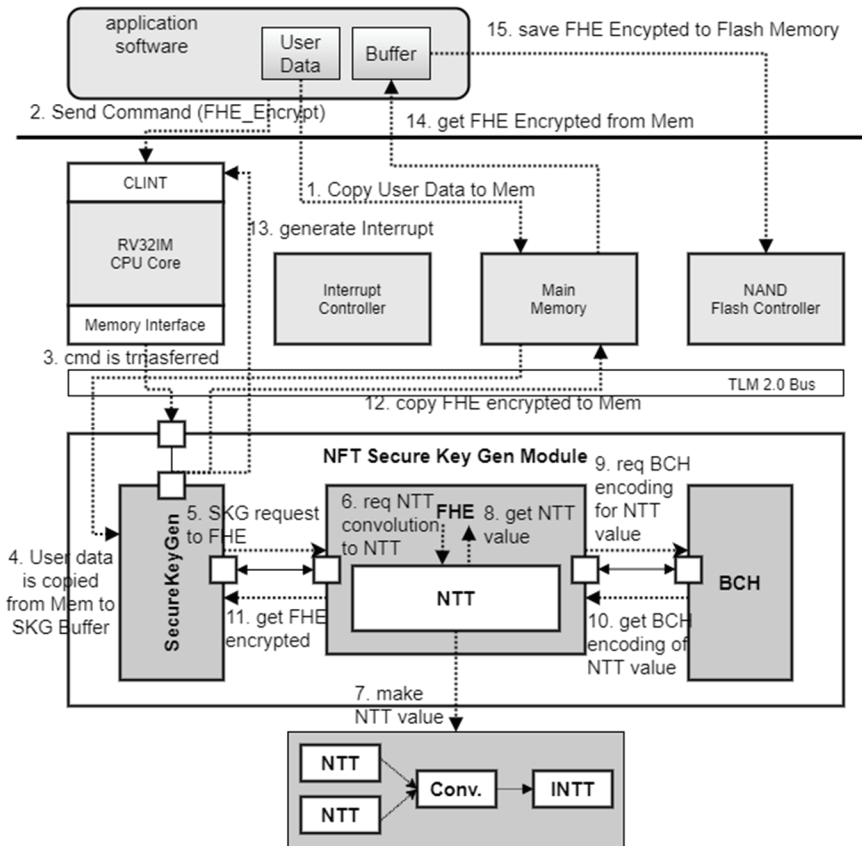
application software

User Data

Buffer

15. save FHE Encypted to Flash Memory

2. Send Command (FHE_Encrypt)

14. get FHE Encrypted from Mem

CLINT

RV32IM CPU Core

Memory Interface

1. Copy User Data to Mem

13. generate Interrupt

Interrupt Controller

Main Memory

NAND Flash Controller

3. cmd is trnasferred

TLM 2.0 Bus

12. copy FHE encrypted to Mem

NFT Secure Key Gen Module

SecureKeyGen

5. SKG request to FHE

6. req NTT convolution to NTT

FHE

8. get NTT value

9. req BCH encoding for NTT value

BCH

4. User data is copied from Mem to SKG Buffer

NTT

11. get FHE encrypted

10. get BCH encoding of NTT value

7. make NTT value

NTT

NTT

Conv.

INTT